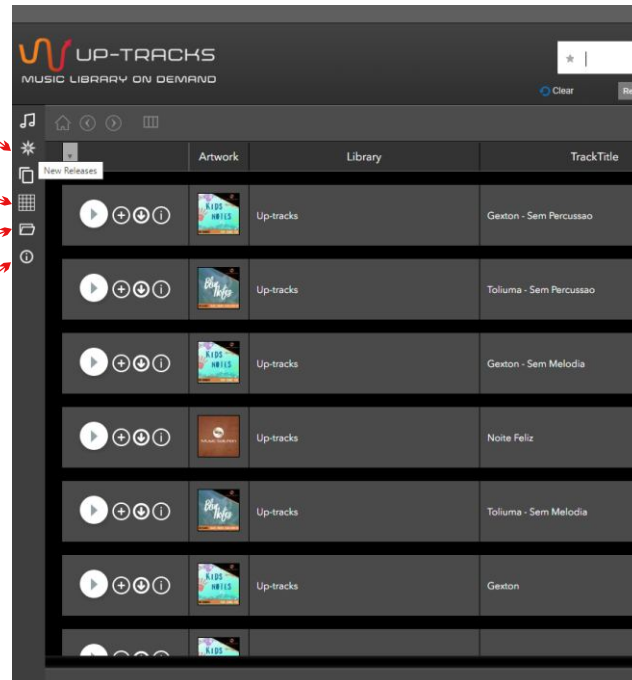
UP-TRACKS
MUSIC LIBRARY ON DEMAND

Clear
Re

New Releases

| | Artwork | Library | TrackTitle |
|---|---|---|---|
| | KIDS NOTES | Up-tracks | Gexton - Sem Percussao |
| | | Up-tracks | Toliuma - Sem Percussao |
| | KIDS NOTES | Up-tracks | Gexton - Sem Melodia |
| | | Up-tracks | Noite Feliz |
| | | Up-tracks | Toliuma - Sem Melodia |
| | KIDS NOTES | Up-tracks | Gexton |
| | KIDS | | |